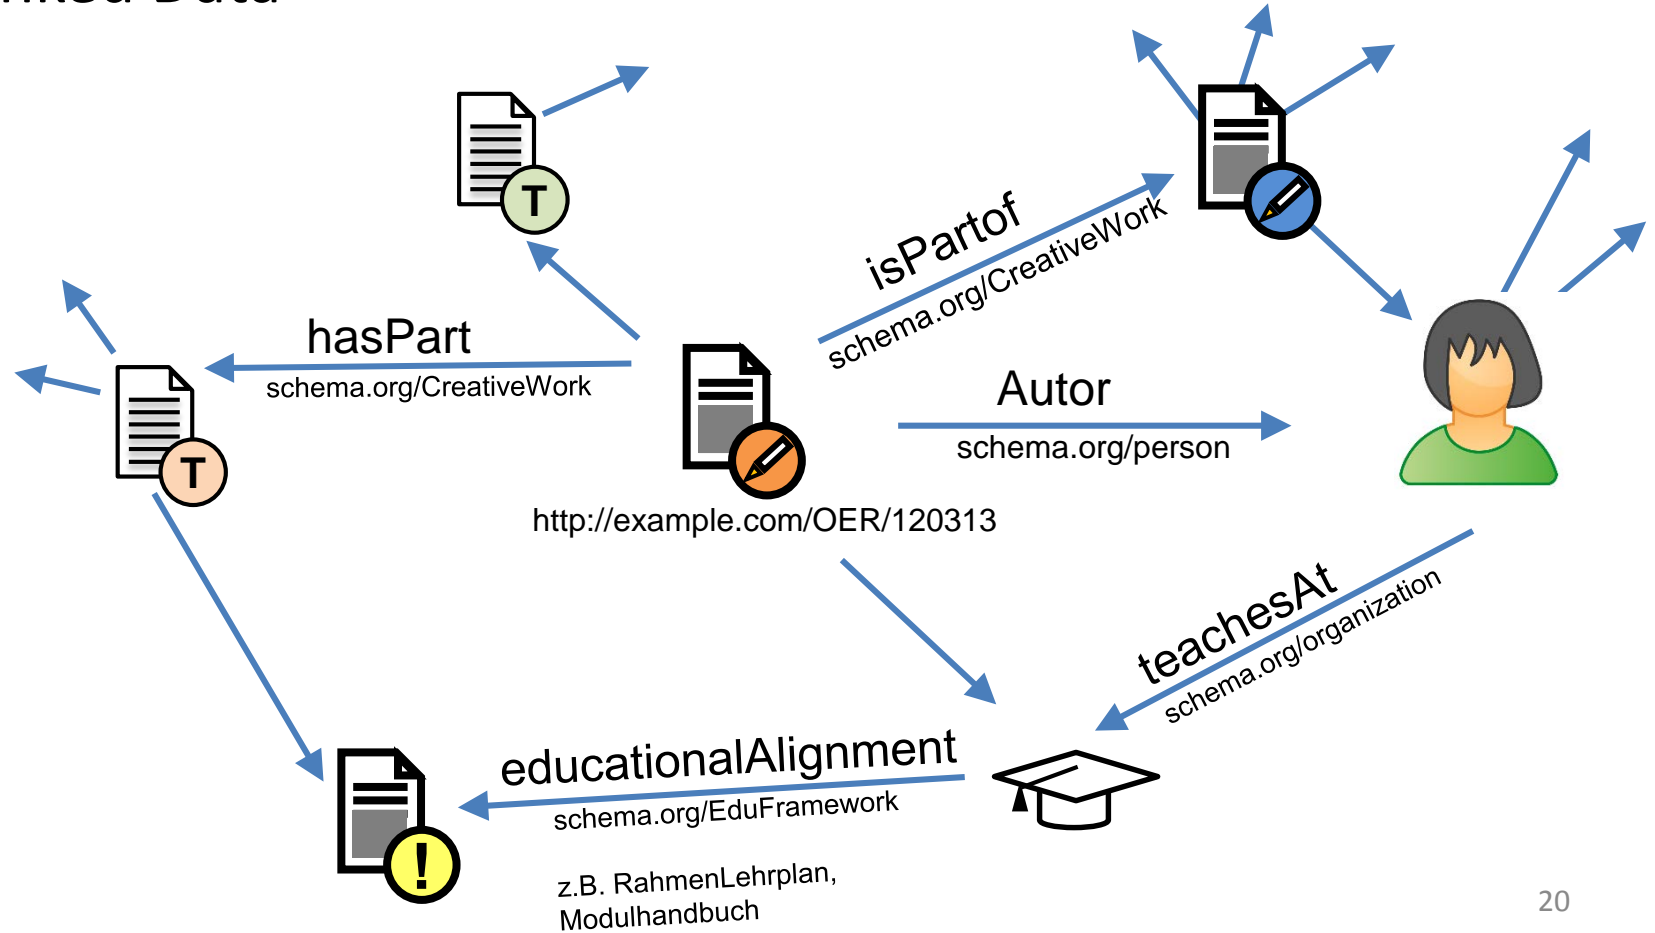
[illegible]

T

isPartof

schema.org/CreativeWork

hasPart

schema.org/CreativeWork

T

Autor

schema.org/person

http://example.com/OER/120313

teachesAt

schema.org/organization

educationalAlignment

schema.org/EduFramework

!

z.B. RahmenLehrplan, Modulhandbuch

20